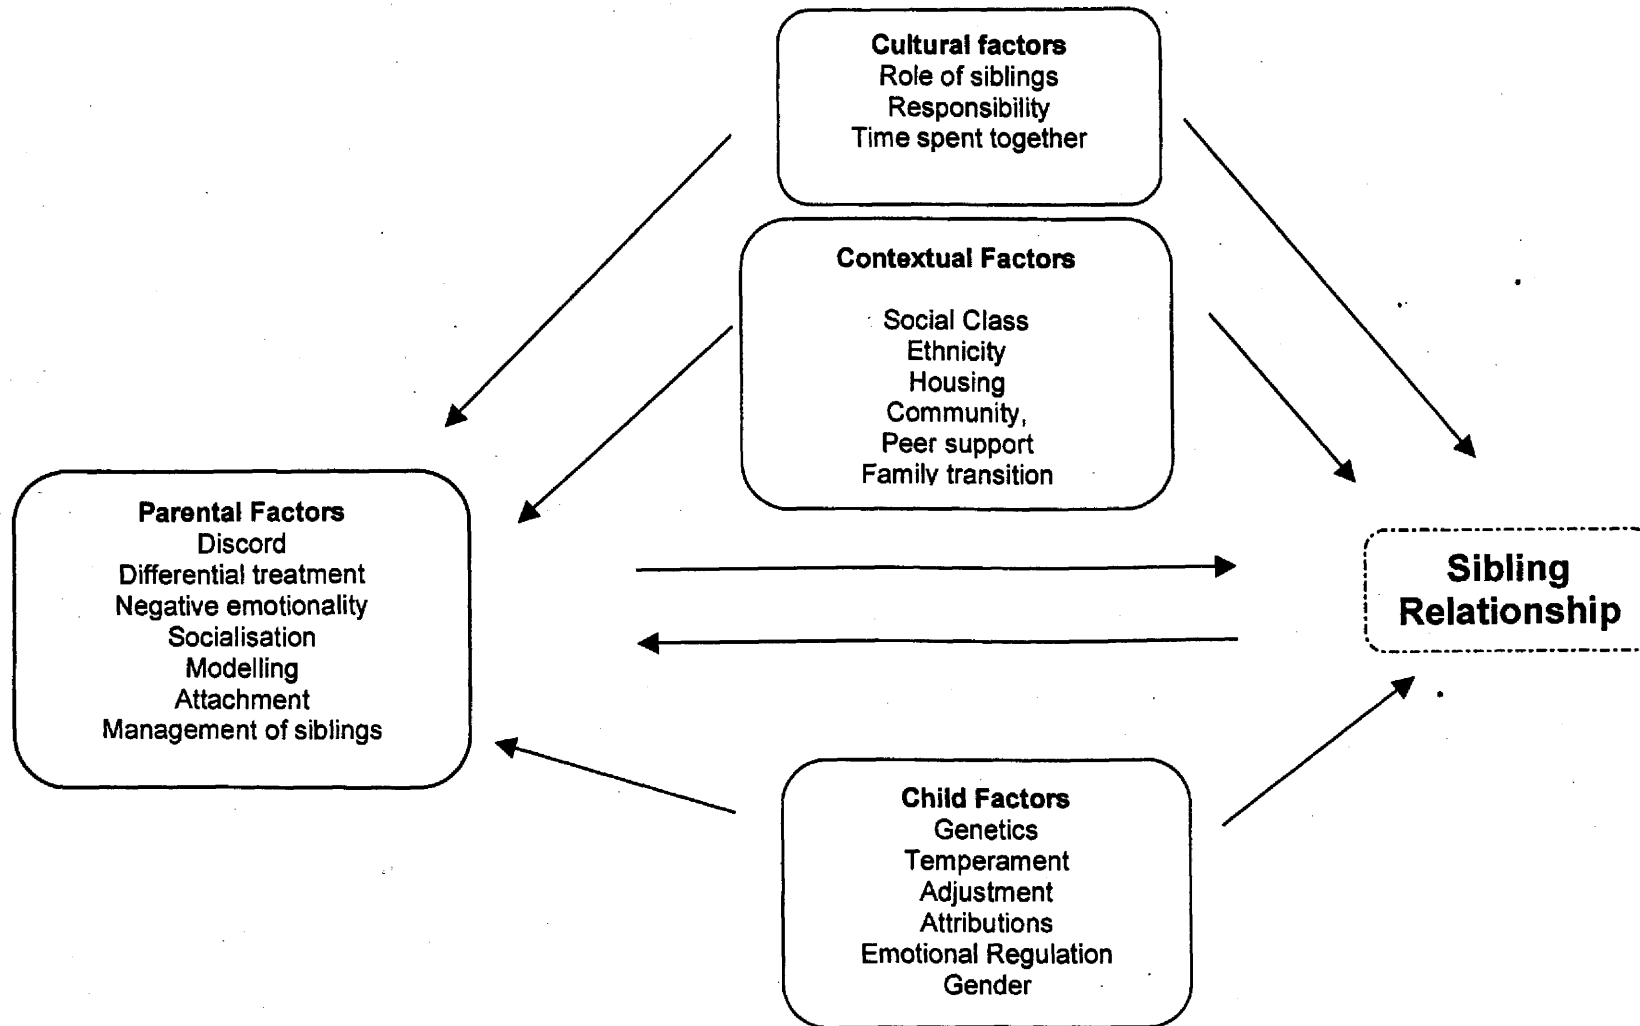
Cultural factors
Role of siblings
Responsibility
Time spent together

Contextual Factors

Social Class
Ethnicity
Housing
Community,
Peer support
Family transition

Parental Factors
Discord
Differential treatment
Negative emotionality
Socialisation
Modelling
Attachment
Management of siblings

Sibling Relationship

Child Factors
Genetics
Temperament
Adjustment
Attributions
Emotional Regulation
Gender